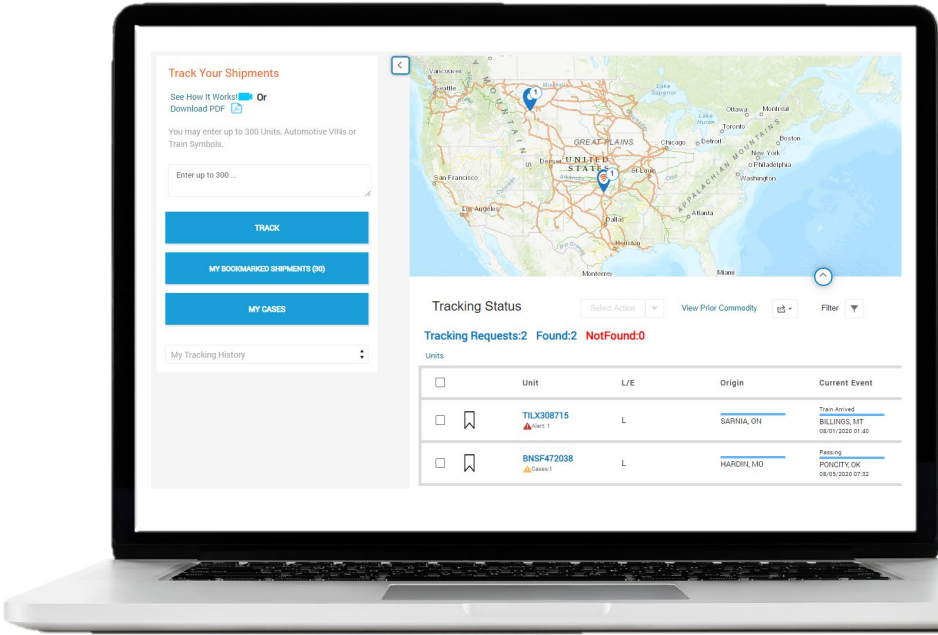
Track Your Shipments

See How It Works! Or
Download PDF

You may enter up to 300 Units, Automotive VINs or Train Symbols.

Enter up to 300 ...

TRACK

MY BOOKMARKED SHIPMENTS (30)

MY CASES

My Tracking History

Vancouver
Seattle
Ottawa
Montreal
Toronto
Boston
Detroit
Chicago
GREAT PLAINS
New York
Philadelphia
Washington
Denver
UNITED STATES
San Francisco
St. Louis
Los Angeles
Atlanta
Dallas
Houston
Monterrey
Miami

Tracking Status

Select Action

View Prior Commodity

Filter

Tracking Requests:2 Found:2 NotFound:0

Units

| | | Unit | L/E | Origin | Current Event |
|---|---|---|---|---|---|
| | | TILX308715 Alert:1 | L | SARNIA, ON | Train Arrived BILLINGS, MT 08/01/2020 01:40 |
| | | BNSF472038 Cases:1 | L | HARDIN, MO | Passing PONCITY, OK 08/05/2020 07:32 |